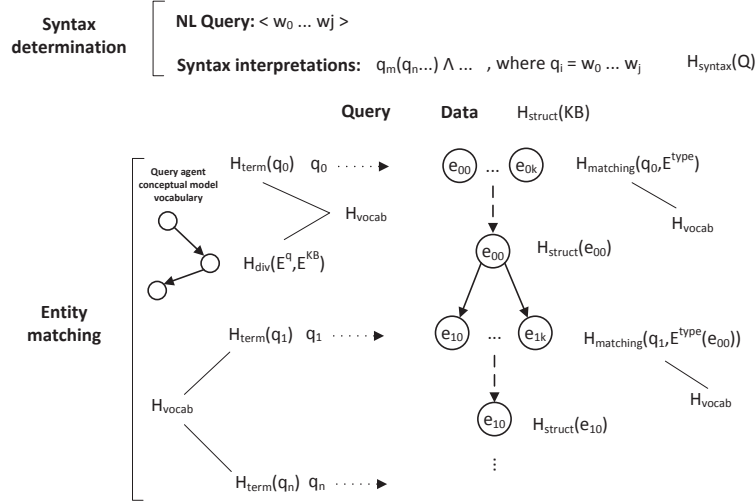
Syntax determination

NL Query: < $w_0$ ... wj >

Syntax interpretations: $q_m(q_n...) \wedge$ ... , where $q_i = w_0 ... w_j$ $H_{syntax}(Q)$

Query

Data $H_{struct}(KB)$

Query agent conceptual model vocabulary

$H_{term}(q_0)$ $q_0$

$e_{00}$ ... $e_{0k}$

$H_{matching}(q_0,E^{type})$

$H_{vocab}$

$H_{vocab}$

$e_{00}$ $H_{struct}(e_{00})$

$H_{div}(E^q,E^{KB})$

Entity matching

$H_{term}(q_1)$ $q_1$

$e_{10}$ ... $e_{1k}$

$H_{matching}(q_1,E^{type}(e_{00}))$

$H_{vocab}$

$H_{vocab}$

$e_{10}$ $H_{struct}(e_{10})$

⋮

$H_{term}(q_n)$ $q_n$